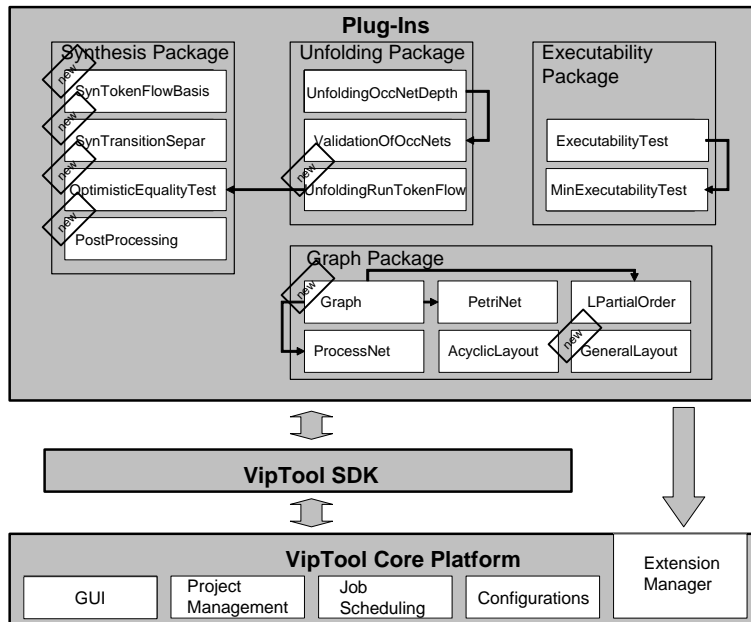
Plug-Ins

Synthesis Package
new
SynTokenFlowBasis
new
SynTransitionSepar
new
OptimisticEqualityTest
new
PostProcessing

Unfolding Package
UnfoldingOccNetDepth
ValidationOfOccNets
new
UnfoldingRunTokenFlow

Executability Package
ExecutabilityTest
MinExecutabilityTest

Graph Package
new
Graph
PetriNet
LPartialOrder
ProcessNet
AcyclicLayout
new
GeneralLayout

VipTool SDK

VipTool Core Platform
GUI
Project Management
Job Scheduling
Configurations
Extension Manager